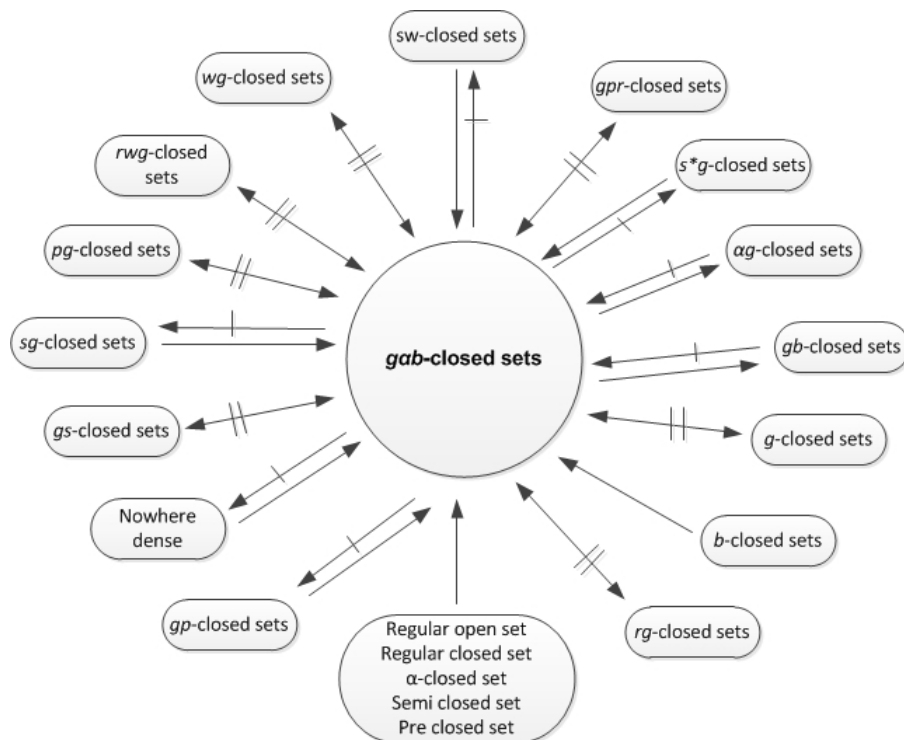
sw-closed sets

wg-closed sets

gpr-closed sets

rwg-closed sets

s*g-closed sets

pg-closed sets

αg-closed sets

sg-closed sets

gαb-closed sets

gb-closed sets

gs-closed sets

g-closed sets

Nowhere dense

b-closed sets

gp-closed sets

rg-closed sets

Regular open set
Regular closed set
α-closed set
Semi closed set
Pre closed set